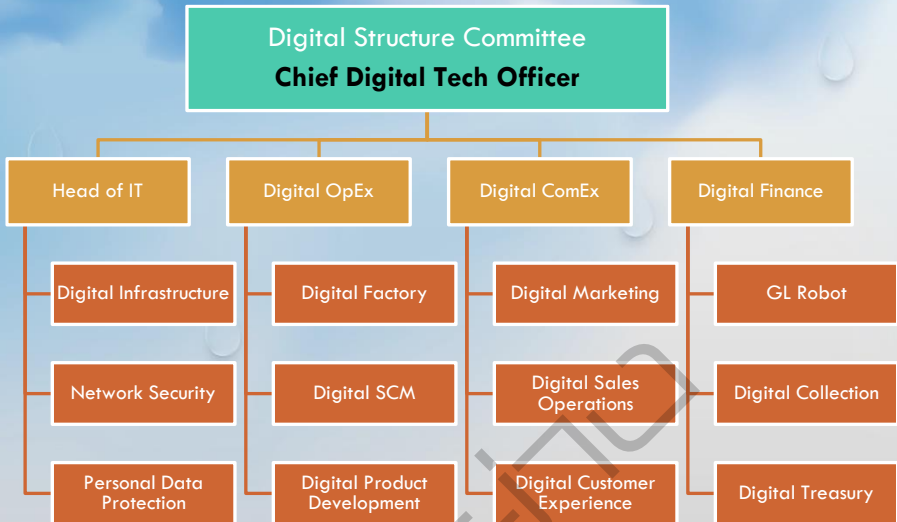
Digital Structure Committee
Chief Digital Tech Officer

Head of IT

Digital Infrastructure

Network Security

Personal Data Protection

Digital OpEx

Digital Factory

Digital SCM

Digital Product Development

Digital ComEx

Digital Marketing

Digital Sales Operations

Digital Customer Experience

Digital Finance

GL Robot

Digital Collection

Digital Treasury